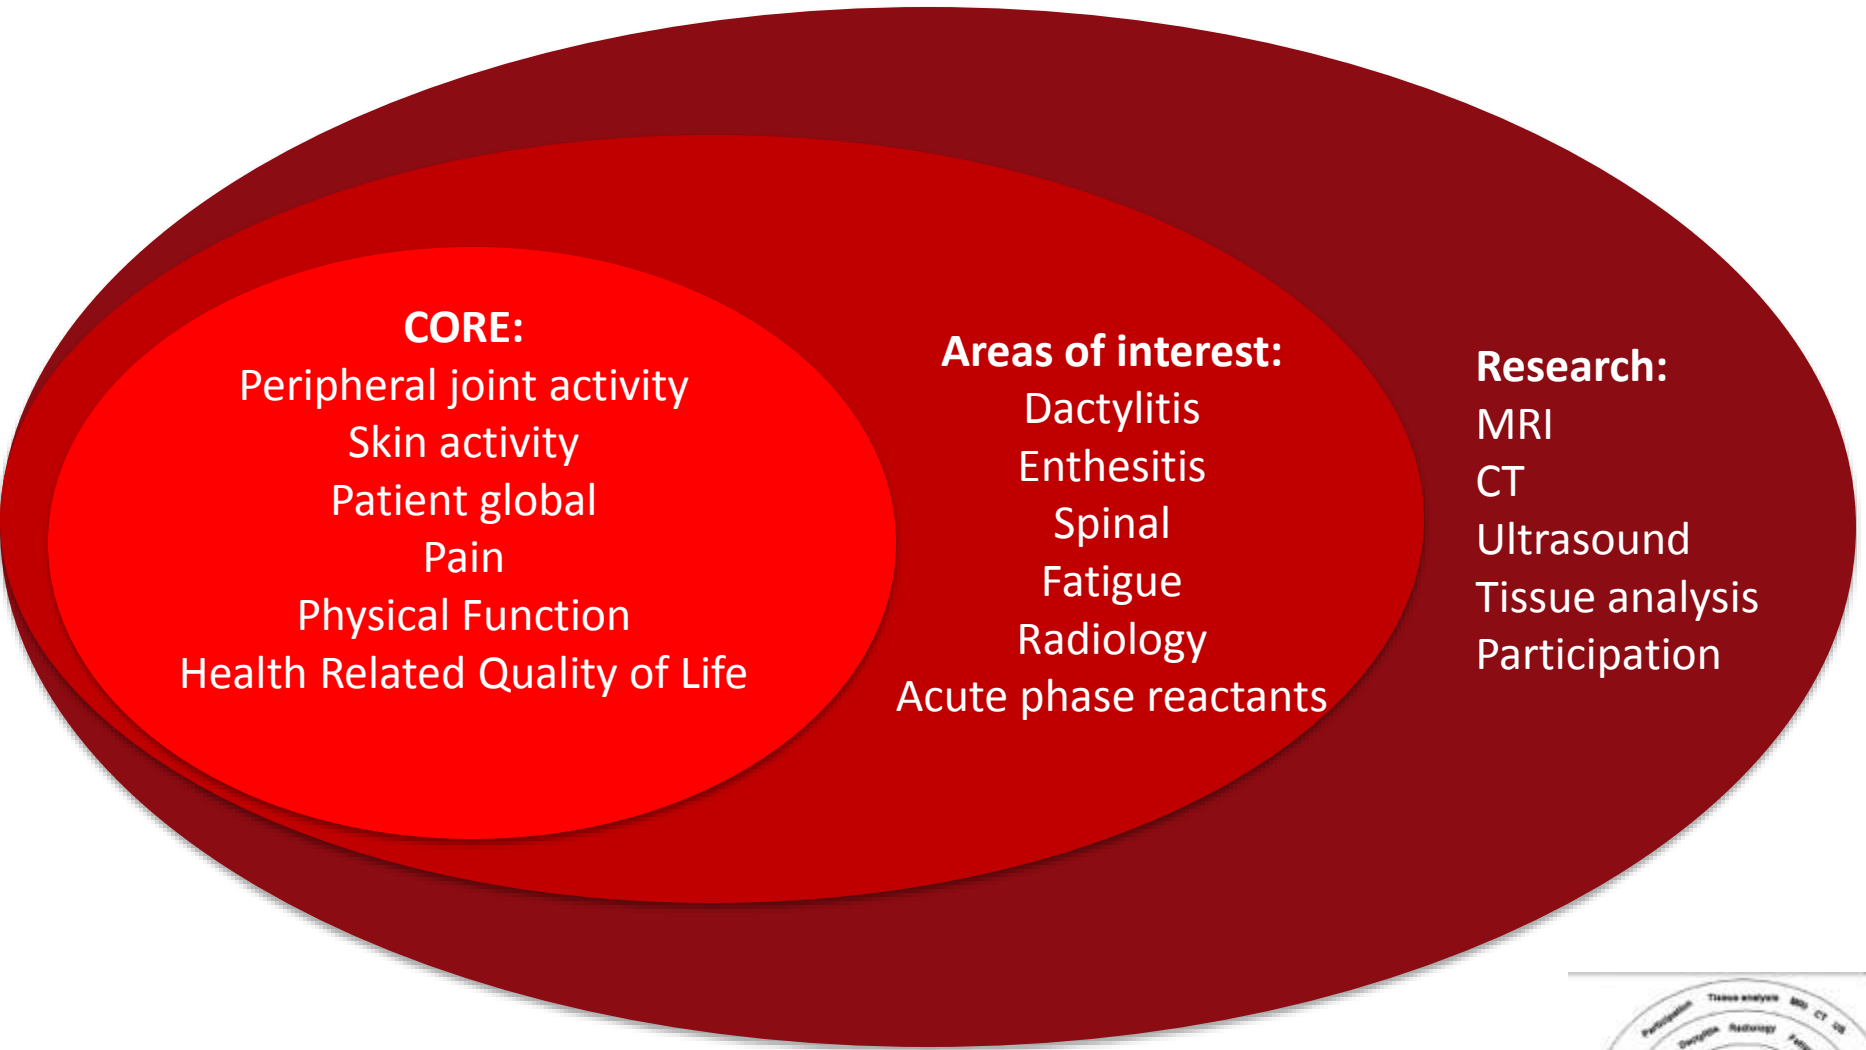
CORE:
Peripheral joint activity
Skin activity
Patient global
Pain
Physical Function
Health Related Quality of Life

Areas of interest:
Dactylitis
Enthesitis
Spinal
Fatigue
Radiology
Acute phase reactants

Research:
MRI
CT
Ultrasound
Tissue analysis
Participation

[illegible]